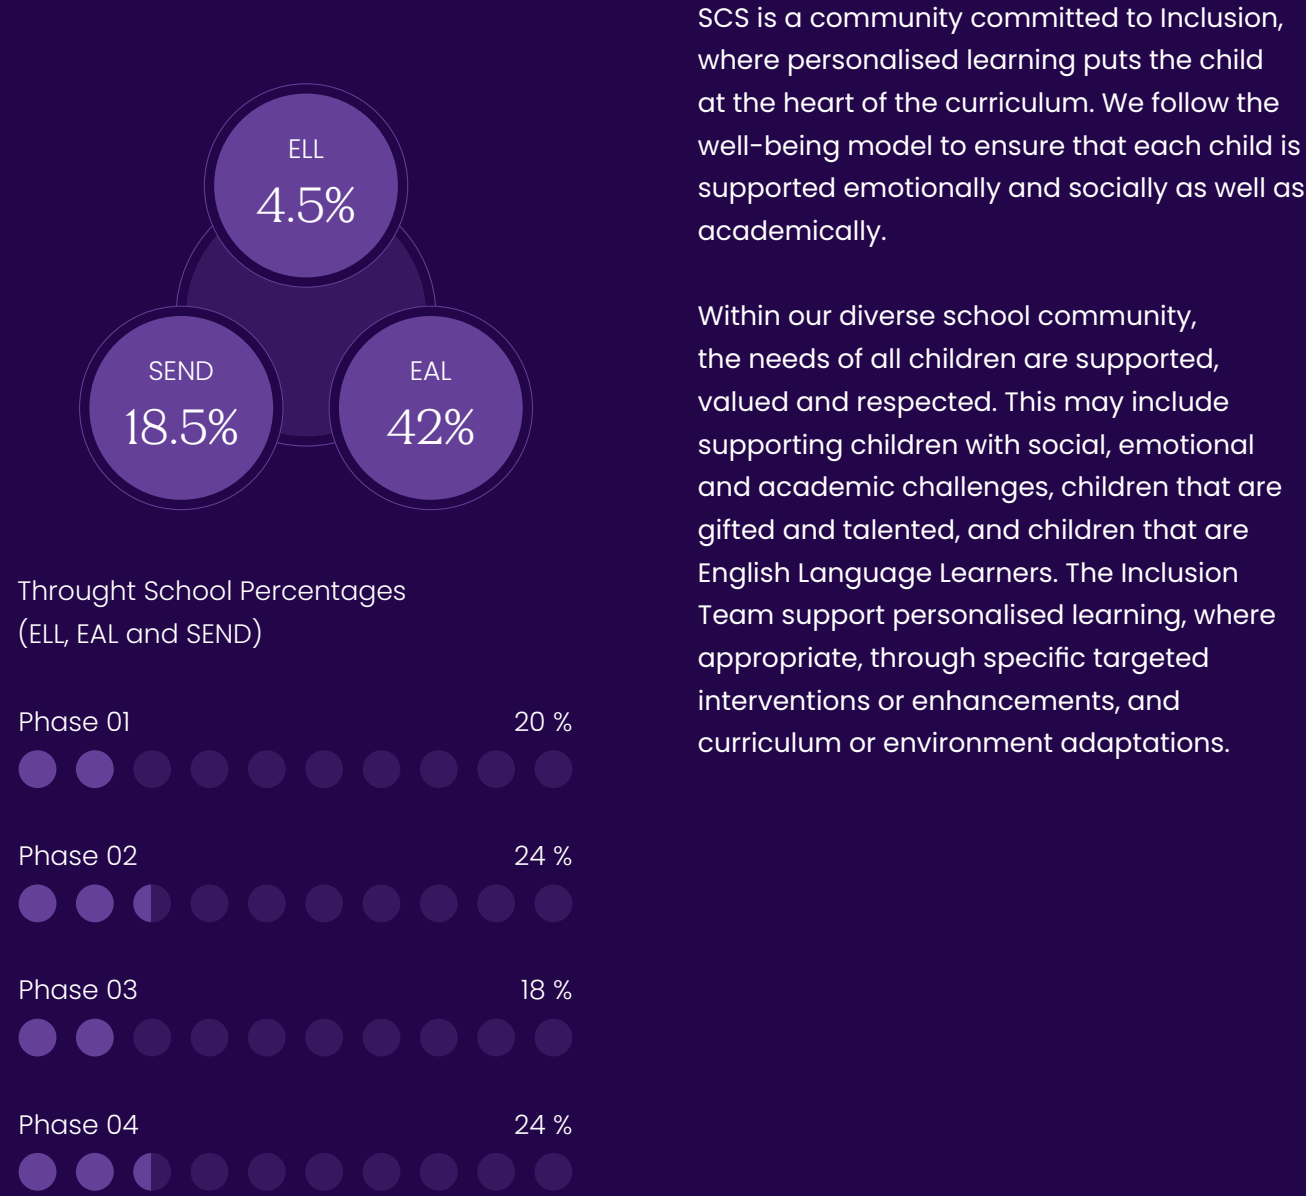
ELL
4.5%

SEND
18.5%

EAL
42%

Throught School Percentages (ELL, EAL and SEND)

Phase 01 20 %

Phase 02 24 %

Phase 03 18 %

Phase 04 24 %

SCS is a community committed to Inclusion, where personalised learning puts the child at the heart of the curriculum. We follow the well-being model to ensure that each child is supported emotionally and socially as well as academically.

Within our diverse school community, the needs of all children are supported, valued and respected. This may include supporting children with social, emotional and academic challenges, children that are gifted and talented, and children that are English Language Learners. The Inclusion Team support personalised learning, where appropriate, through specific targeted interventions or enhancements, and curriculum or environment adaptations.